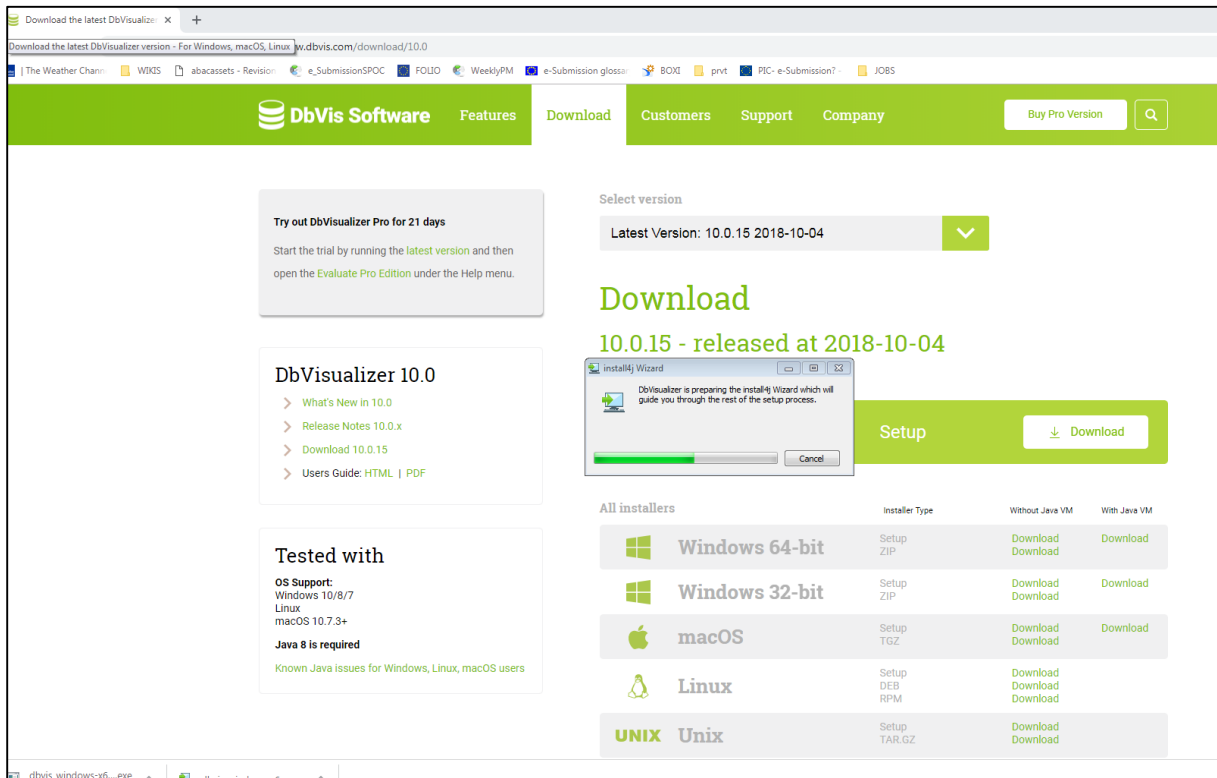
Download the latest DbVisualiz ×

Download the latest DbVisualizer version - For Windows, macOS, Linux w.dbvis.com/download/10.0

| The Weather Chann WIKIS abacassets - Revision e_SubmissionSPOC FOLIO WeeklyPM e-Submission glossa BOXI prvt PIC- e-Submission? - JOBS

DbVis Software Features Download Customers Support Company Buy Pro Version

Try out DbVisualizer Pro for 21 days

Start the trial by running the latest version and then open the Evaluate Pro Edition under the Help menu.

DbVisualizer 10.0

What's New in 10.0

Release Notes 10.0.x

Download 10.0.15

Users Guide: HTML | PDF

Tested with

OS Support:
Windows 10/8/7
Linux
macOS 10.7.3+

Java 8 is required

Known Java issues for Windows, Linux, macOS users

Select version

Latest Version: 10.0.15 2018-10-04

Download

10.0.15 - released at 2018-10-04

install4j Wizard

DbVisualizer is preparing the install4j Wizard which will guide you through the rest of the setup process.

Cancel

Setup Download

All installers

| | Installer Type | Without Java VM | With Java VM |
|---|---|---|---|
| Windows 64-bit | Setup<br>ZIP | Download<br>Download | Download |
| Windows 32-bit | Setup<br>ZIP | Download<br>Download | Download |
| macOS | Setup<br>TGZ | Download<br>Download | Download |
| Linux | Setup<br>DEB<br>RPM | Download<br>Download<br>Download | |
| UNIX Unix | Setup<br>TAR.GZ | Download<br>Download | |

dbvis_windows-x6....exe